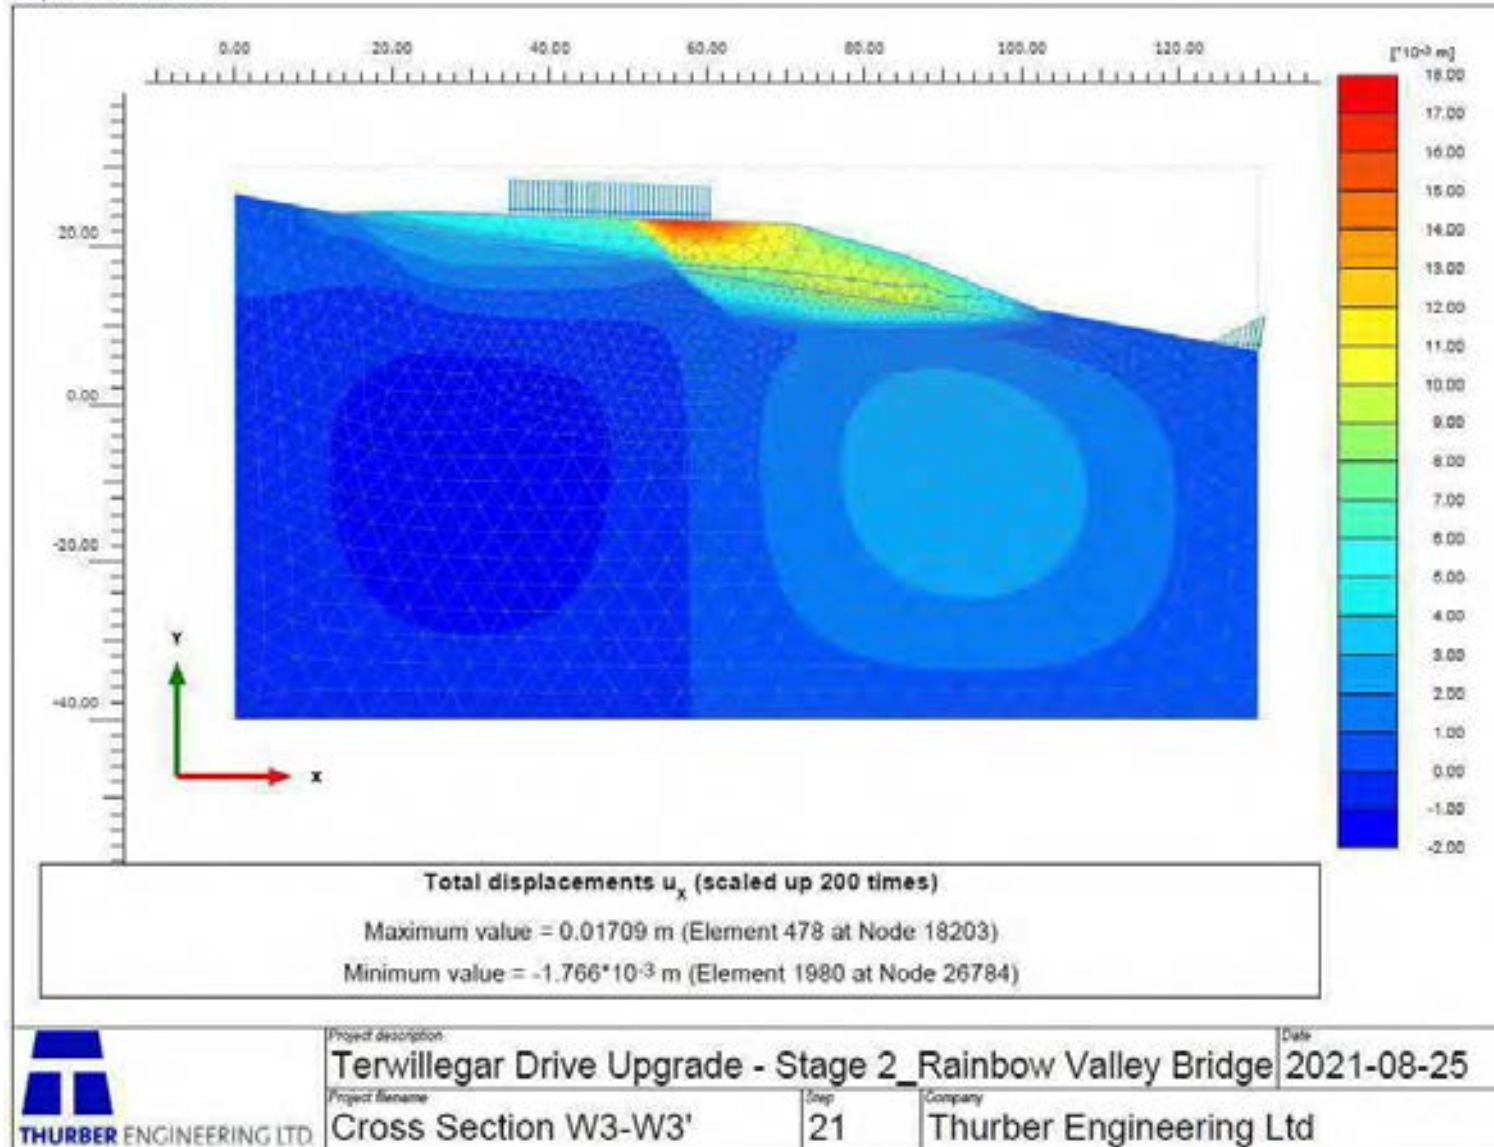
0.00 20.00 40.00 60.00 80.00 100.00 120.00

20.00
0.00
-20.00
-40.00

Y
X

[$*10^{-3}$ m]
18.00
17.00
16.00
15.00
14.00
13.00
12.00
11.00
10.00
9.00
8.00
7.00
6.00
5.00
4.00
3.00
2.00
1.00
0.00
-1.00
-2.00

Total displacements $u_x$ (scaled up 200 times)

Maximum value = 0.01709 m (Element 478 at Node 18203)

Minimum value = $-1.766*10^{-3}$ m (Element 1980 at Node 26784)

THURBER ENGINEERING LTD

| Project description Terwillegar Drive Upgrade - Stage 2_Rainbow Valley Bridge | | Date 2021-08-25 |
|---|---|---|
| Project filename Cross Section W3-W3' | Step 21 | Company Thurber Engineering Ltd |